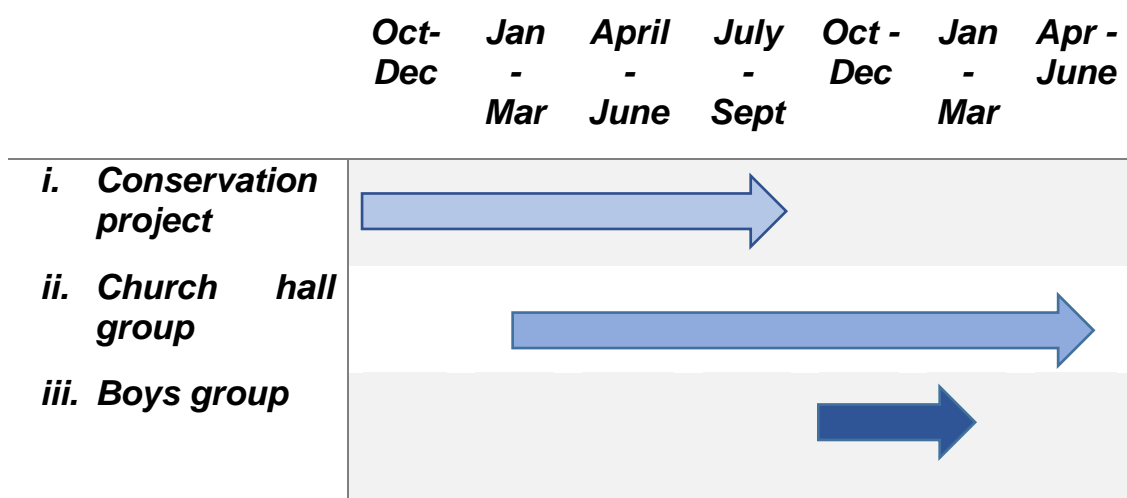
| | Oct-Dec | Jan - Mar | April - June | July - Sept | Oct - Dec | Jan - Mar | Apr - June |
|---|---|---|---|---|---|---|---|
| i. Conservation project | | | | | | | |
| ii. Church hall group | | | | | | | |
| iii. Boys group | | | | | | | |